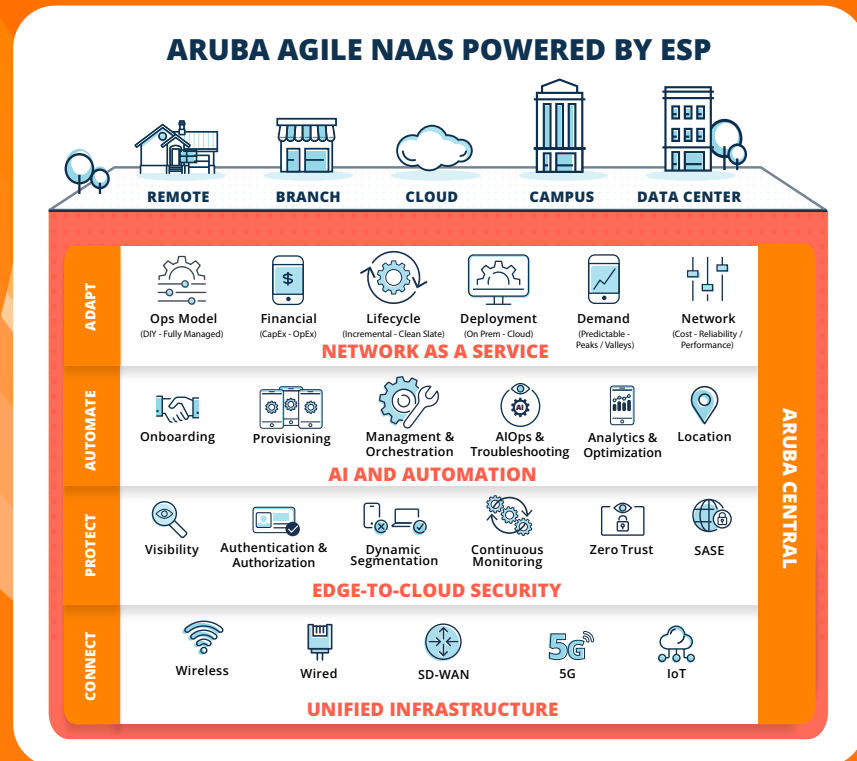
ARUBA AGILE NAAS POWERED BY ESP

REMOTE
BRANCH
CLOUD
CAMPUS
DATA CENTER

ADAPT

Ops Model
(DIY - Fully Managed)

Financial
(CapEx - OpEx)

Lifecycle
(Incremental - Clean Slate)

Deployment
(On Prem - Cloud)

Demand
(Predictable - Peaks / Valleys)

Network
(Cost - Reliability / Performance)

NETWORK AS A SERVICE

AUTOMATE

Onboarding
Provisioning
Managment & Orchestration
AIOps & Troubleshooting
Analytics & Optimization
Location

AI AND AUTOMATION

PROTECT

Visibility
Authentication & Authorization
Dynamic Segmentation
Continuous Monitoring
Zero Trust
SASE

EDGE-TO-CLOUD SECURITY

CONNECT

Wireless
Wired
SD-WAN
5G
IoT

UNIFIED INFRASTRUCTURE

ARUBA CENTRAL